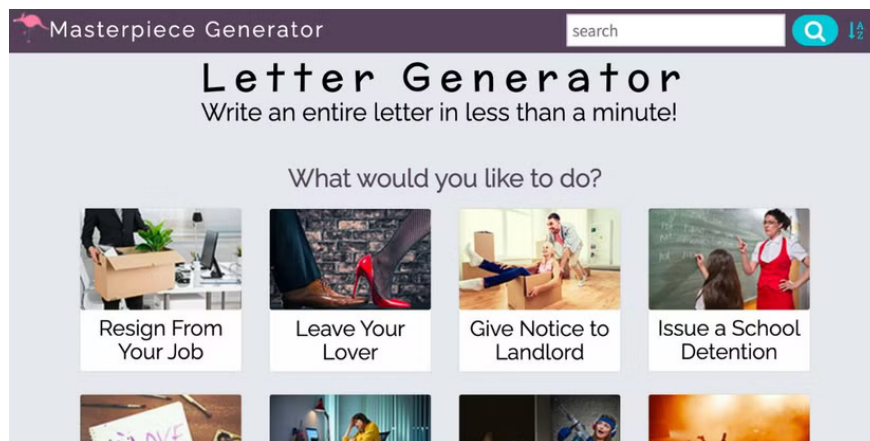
Masterpiece Generator

search

Letter Generator

Write an entire letter in less than a minute!

What would you like to do?

Resign From Your Job

Leave Your Lover

Give Notice to Landlord

Issue a School Detention